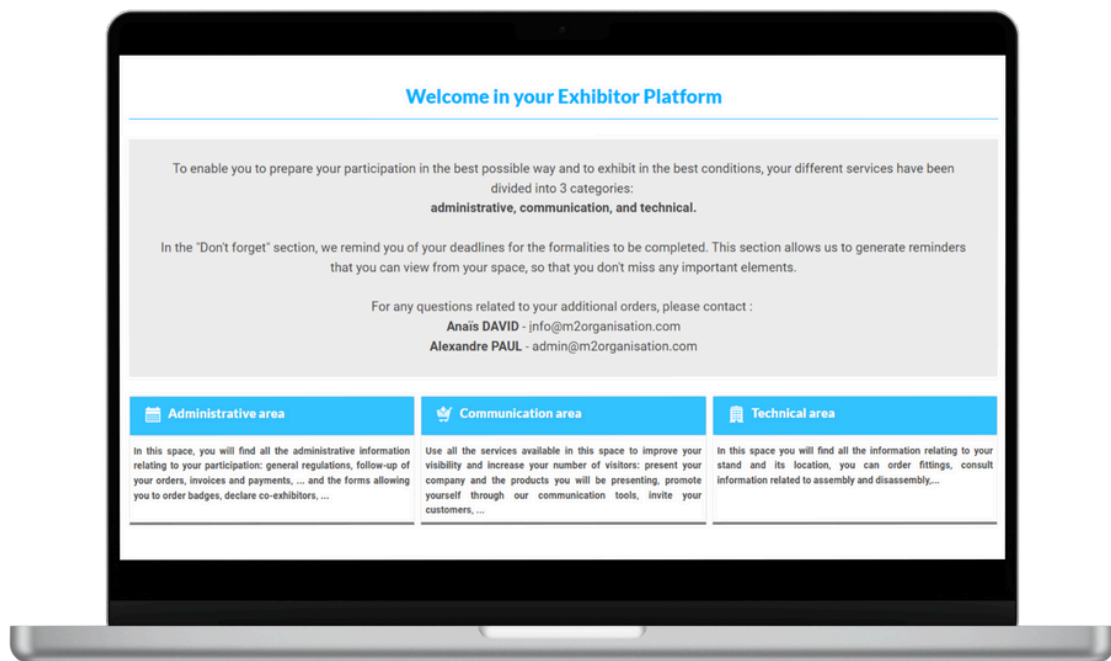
Welcome in your Exhibitor Platform

To enable you to prepare your participation in the best possible way and to exhibit in the best conditions, your different services have been divided into 3 categories:
**administrative, communication, and technical.**

In the "Don't forget" section, we remind you of your deadlines for the formalities to be completed. This section allows us to generate reminders that you can view from your space, so that you don't miss any important elements.

For any questions related to your additional orders, please contact :
**Anaïs DAVID** - jnfo@m2organisation.com
**Alexandre PAUL** - admin@m2organisation.com

Administrative area

In this space, you will find all the administrative information relating to your participation: general regulations, follow-up of your orders, invoices and payments, ... and the forms allowing you to order badges, declare co-exhibitors, ...

Communication area

Use all the services available in this space to improve your visibility and increase your number of visitors: present your company and the products you will be presenting, promote yourself through our communication tools, invite your customers, ...

Technical area

In this space you will find all the information relating to your stand and its location, you can order fittings, consult information related to assembly and disassembly,...